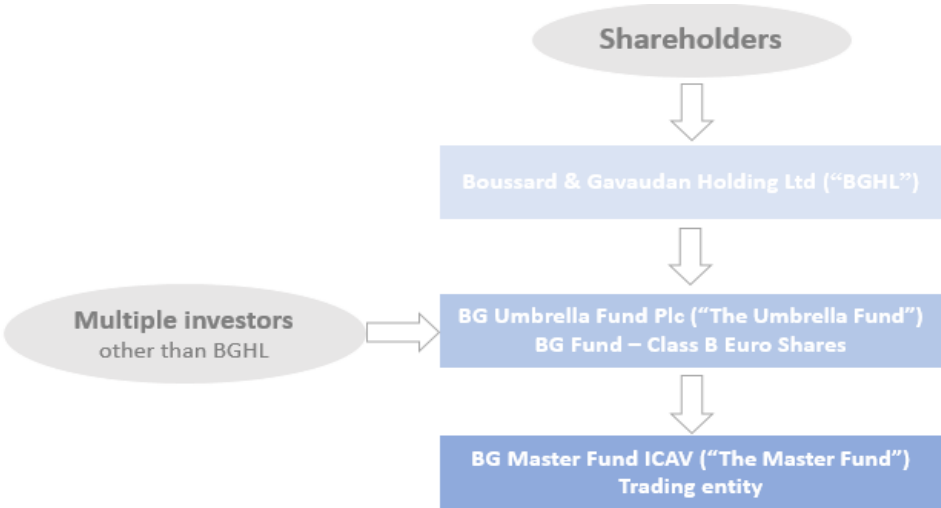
Shareholders

Boussard & Gavaudan Holding Ltd (“BGHL”)

Multiple investors
other than BGHL

BG Umbrella Fund Plc (“The Umbrella Fund”)
BG Fund – Class B Euro Shares

BG Master Fund ICAV (“The Master Fund”)
Trading entity